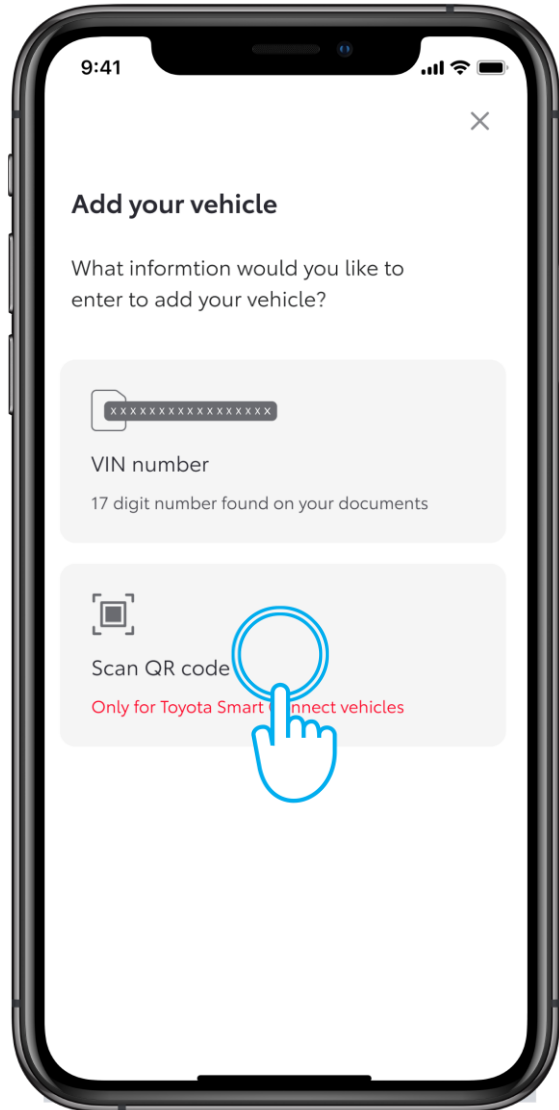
9:41

×

Add your vehicle

What informtion would you like to enter to add your vehicle?

XXXXXXXXXXXXXXXXX

VIN number

17 digit number found on your documents

Scan QR code

Only for Toyota Smart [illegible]nnect vehicles